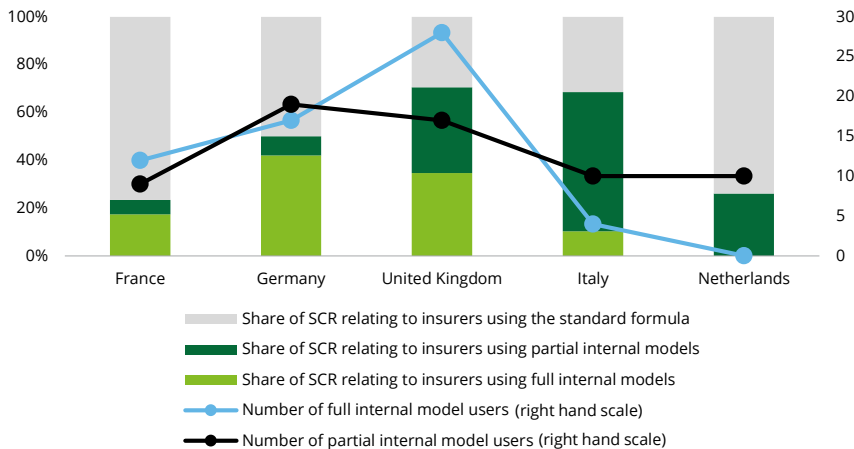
100%
80%
60%
40%
20%
0%

30
25
20
15
10
5
0

France
Germany
United Kingdom
Italy
Netherlands

Share of SCR relating to insurers using the standard formula
Share of SCR relating to insurers using partial internal models
Share of SCR relating to insurers using full internal models
Number of full internal model users (right hand scale)
Number of partial internal model users (right hand scale)